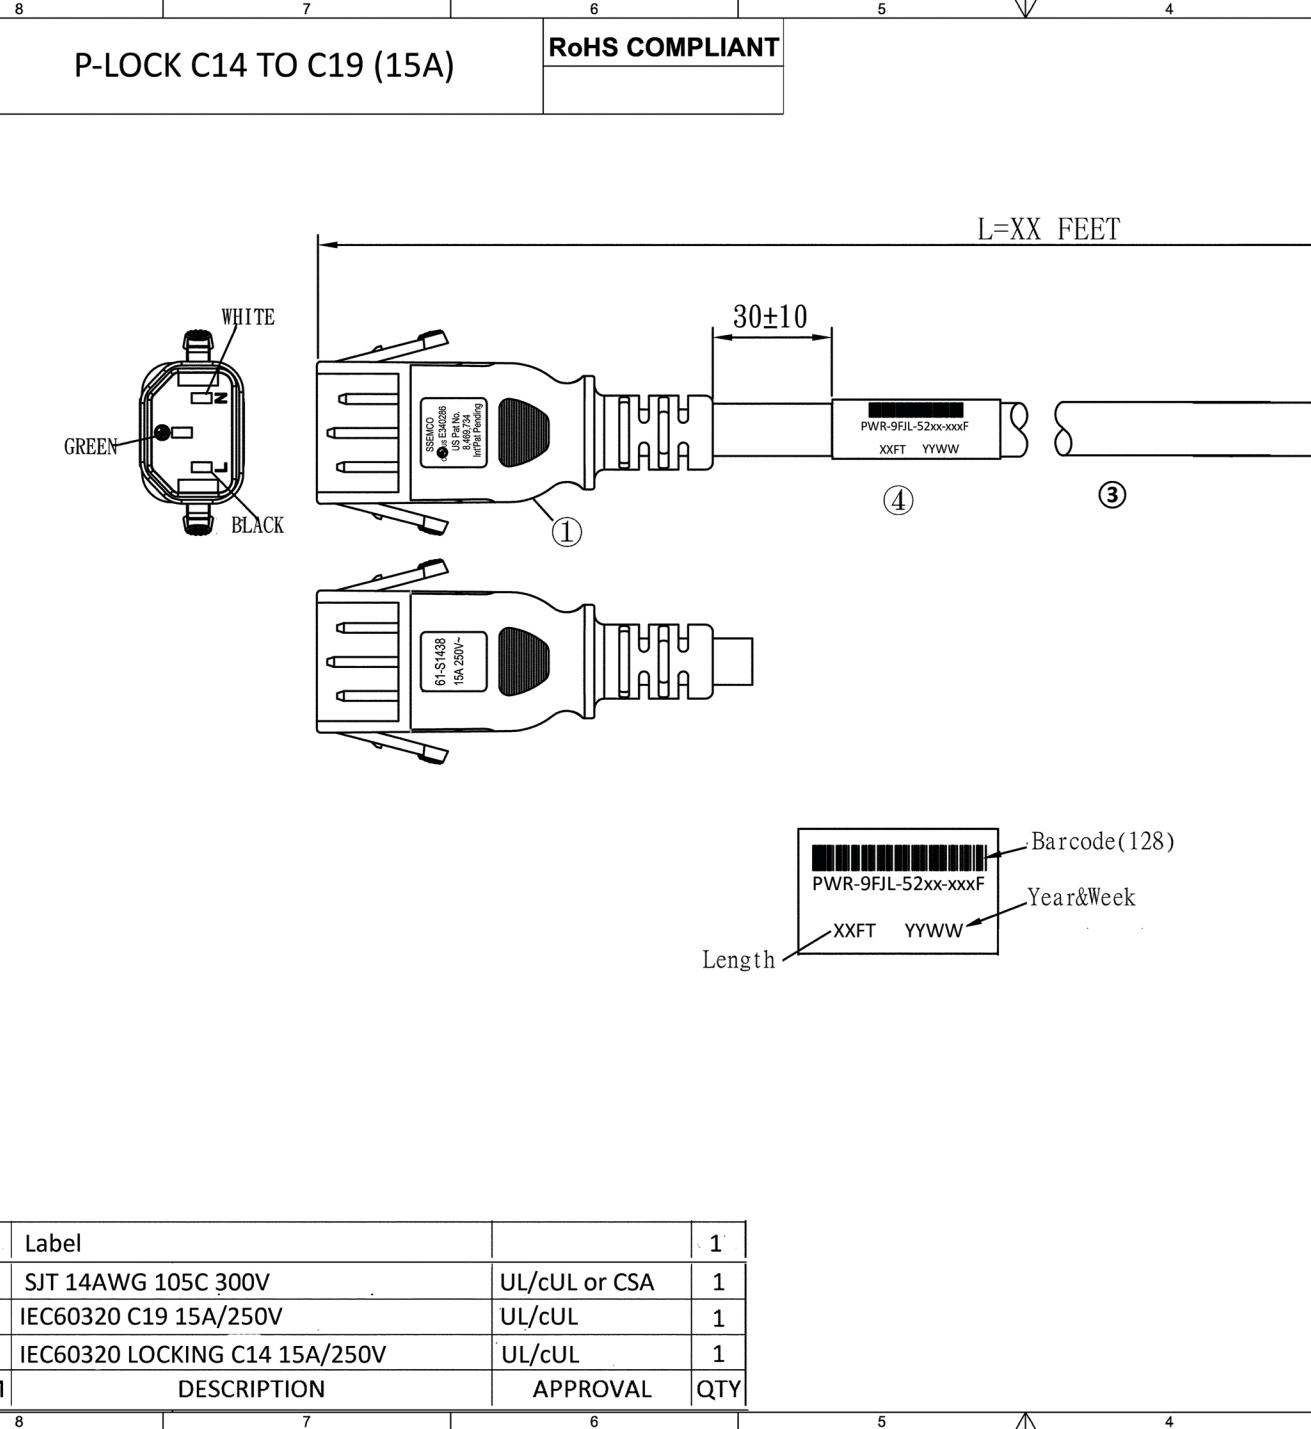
8 7 6 5 4

P-LOCK C14 TO C19 (15A)

RoHS COMPLIANT

L=XX FEET

30±10

WHITE

N

GREEN

L

BLACK

SSEMCO
us E340286
US Pat No.
8,469,734
Int'Pat Pending

①

PWR-9FJL-52xx-xxxF
XXFT YYWW

④

③

61-S1438
15A 250V~

PWR-9FJL-52xx-xxxF
XXFT YYWW

Barcode(128)

Year&Week

Length

| | Label | | 1 |
|---|---|---|---|
| | SJT 14AWG 105C 300V | UL/cUL or CSA | 1 |
| | IEC60320 C19 15A/250V | UL/cUL | 1 |
| | IEC60320 LOCKING C14 15A/250V | UL/cUL | 1 |
| 1 | DESCRIPTION | APPROVAL | QTY |

8 7 6 5 4